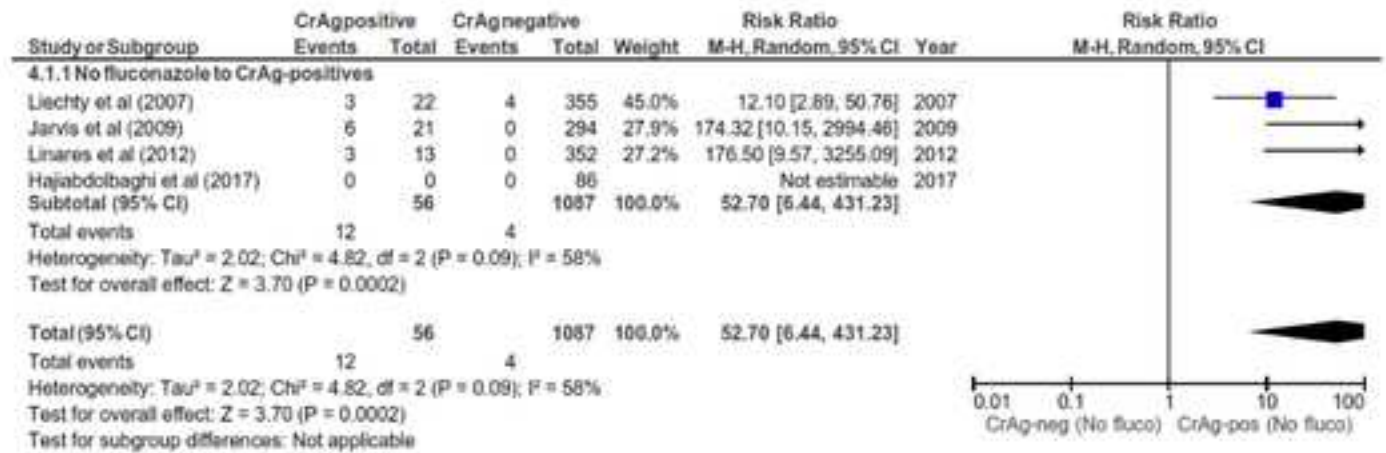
| Study or Subgroup | CrAgpositive Events | CrAgpositive Total | CrAgnegative Events | CrAgnegative Total | Weight | Risk Ratio M-H, Random, 95% CI | Year |
|---|---|---|---|---|---|---|---|
| 4.1.1 No fluconazole to CrAg-positives | | | | | | | |
| Liechty et al (2007) | 3 | 22 | 4 | 355 | 45.0% | 12.10 [2.89, 50.76] | 2007 |
| Jarvis et al (2009) | 6 | 21 | 0 | 294 | 27.9% | 174.32 [10.15, 2994.46] | 2009 |
| Linares et al (2012) | 3 | 13 | 0 | 352 | 27.2% | 176.50 [9.57, 3255.09] | 2012 |
| Hajiabdolbaghi et al (2017) | 0 | 0 | 0 | 86 | | Not estimable | 2017 |
| Subtotal (95% CI) | | 56 | | 1087 | 100.0% | 52.70 [6.44, 431.23] | |
| Total events | 12 | | 4 | | | | |

Heterogeneity: Tau² = 2.02; Chi² = 4.82, df = 2 (P = 0.09); I² = 58%
Test for overall effect: Z = 3.70 (P = 0.0002)

| Total (95% CI) | | 56 | | 1087 | 100.0% | 52.70 [6.44, 431.23] | |
|---|---|---|---|---|---|---|---|
| Total events | 12 | | 4 | | | | |

Heterogeneity: Tau² = 2.02; Chi² = 4.82, df = 2 (P = 0.09); I² = 58%
Test for overall effect: Z = 3.70 (P = 0.0002)
Test for subgroup differences: Not applicable

Risk Ratio
M-H, Random, 95% CI

0.01 0.1 1 10 100
CrAg-neg (No fluco) CrAg-pos (No fluco)